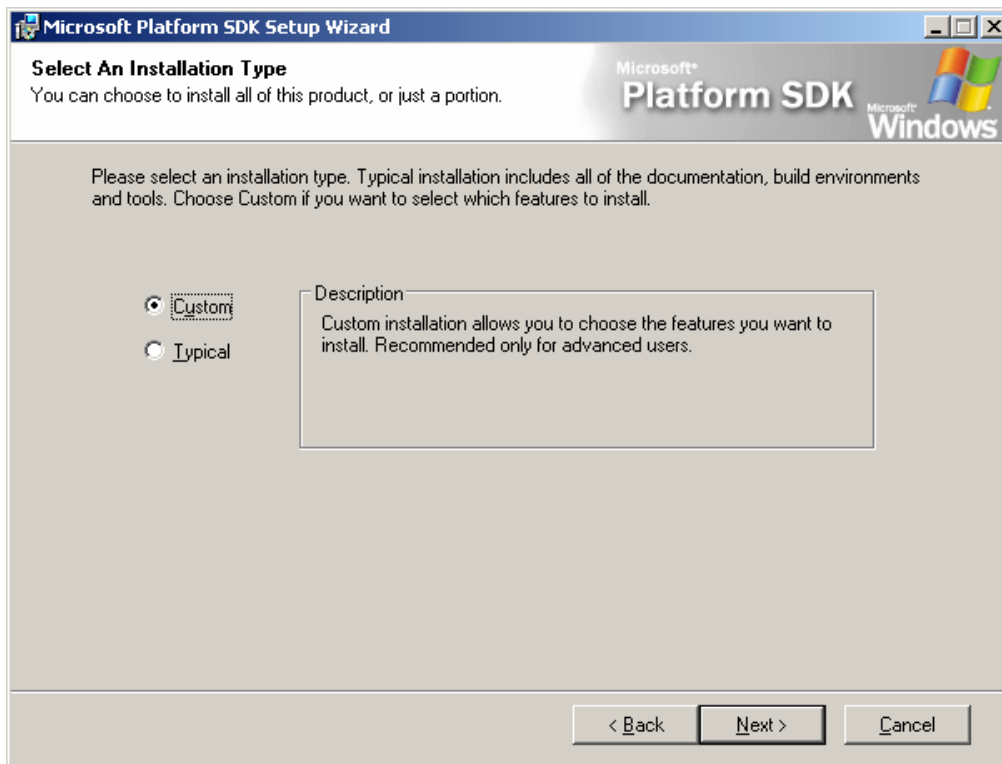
Microsoft Platform SDK Setup Wizard

Select An Installation Type
You can choose to install all of this product, or just a portion.

Microsoft Platform SDK Microsoft Windows

Please select an installation type. Typical installation includes all of the documentation, build environments and tools. Choose Custom if you want to select which features to install.

Custom
Typical

Description
Custom installation allows you to choose the features you want to install. Recommended only for advanced users.

< Back   Next >   Cancel